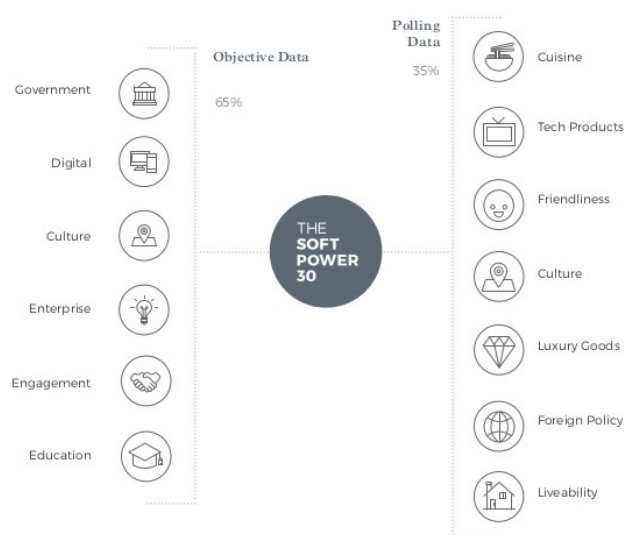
Objective Data

65%

Government

Digital

Culture

Enterprise

Engagement

Education

THE SOFT POWER 30

Polling Data

35%

Cuisine

Tech Products

Friendliness

Culture

Luxury Goods

Foreign Policy

Liveability